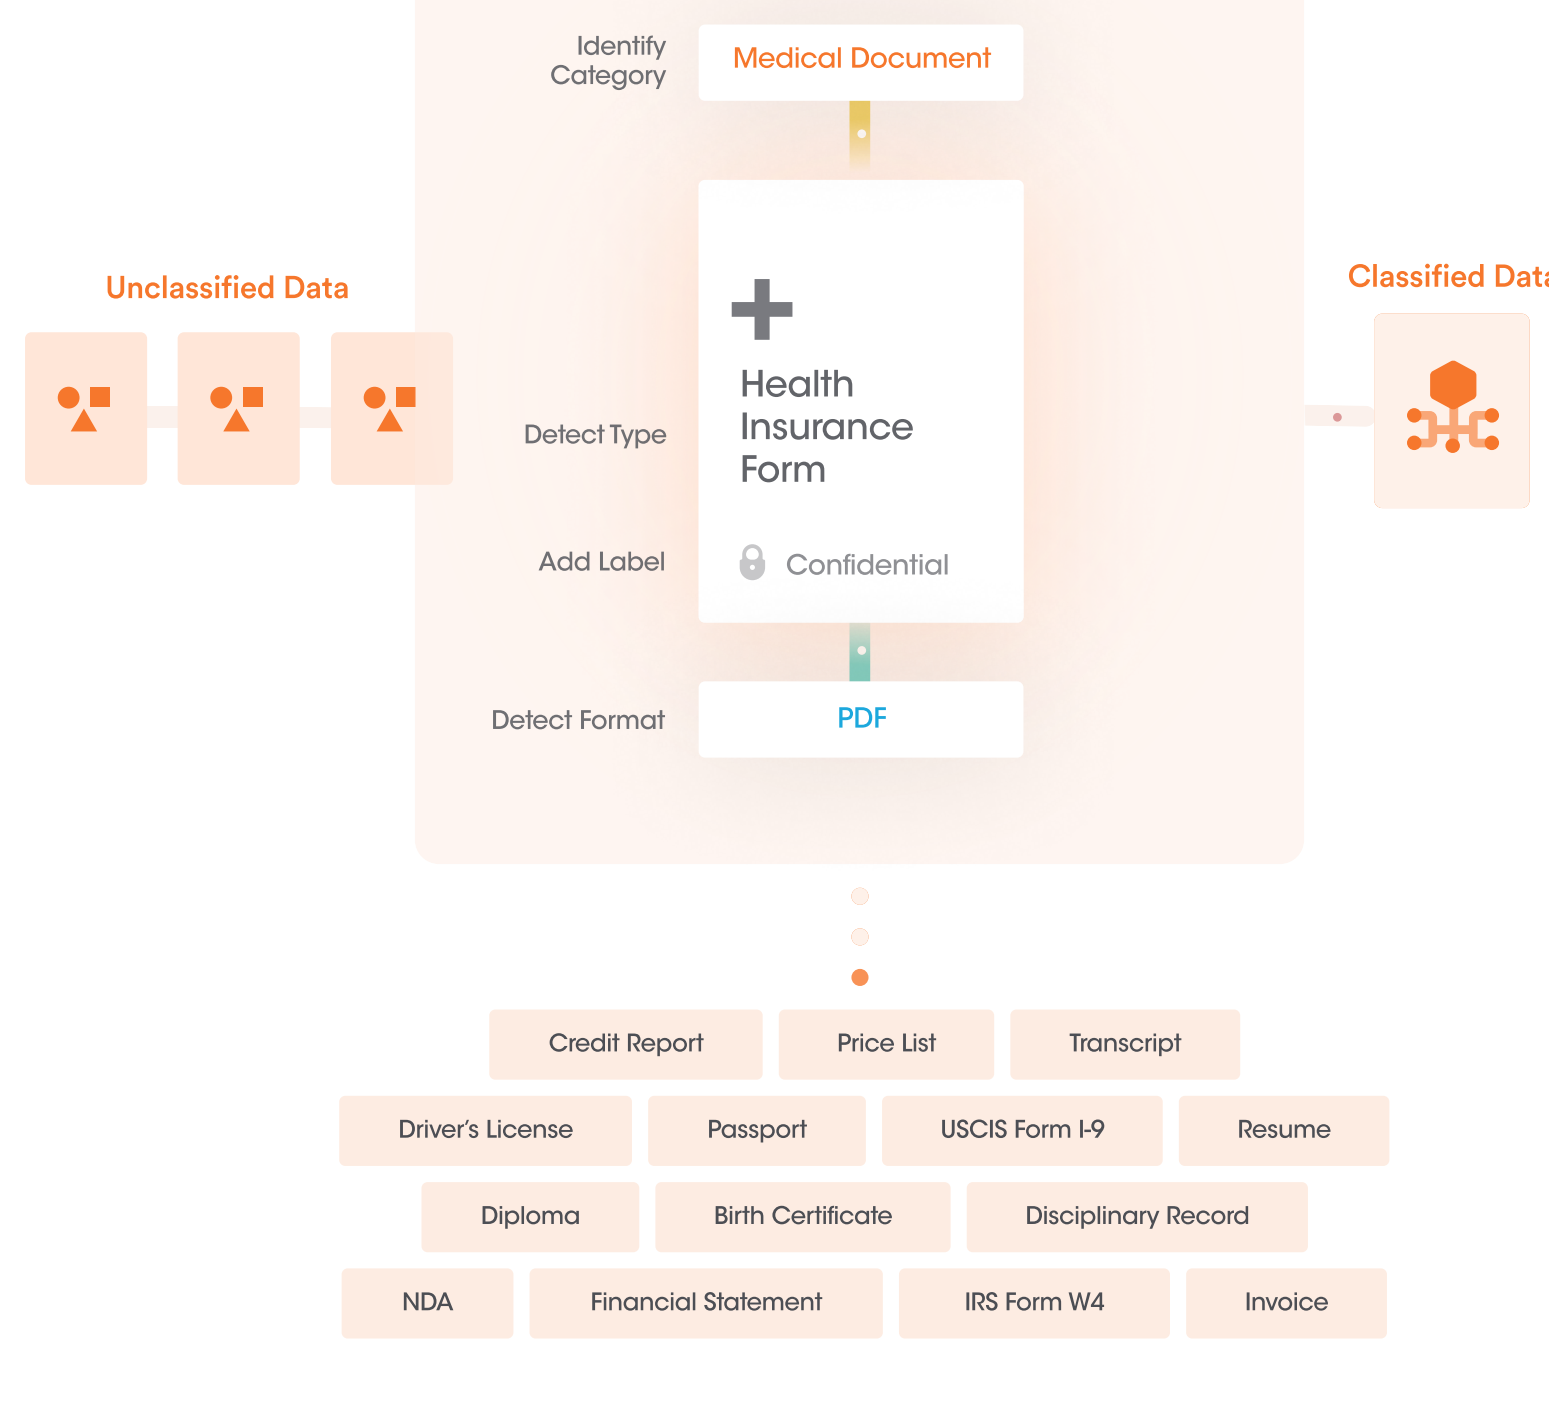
Identify Category

Medical Document

Unclassified Data

Classified Data

Health Insurance Form

Detect Type

Add Label

Confidential

Detect Format

PDF

Credit Report
Price List
Transcript
Driver's License
Passport
USCIS Form I-9
Resume
Diploma
Birth Certificate
Disciplinary Record
NDA
Financial Statement
IRS Form W4
Invoice